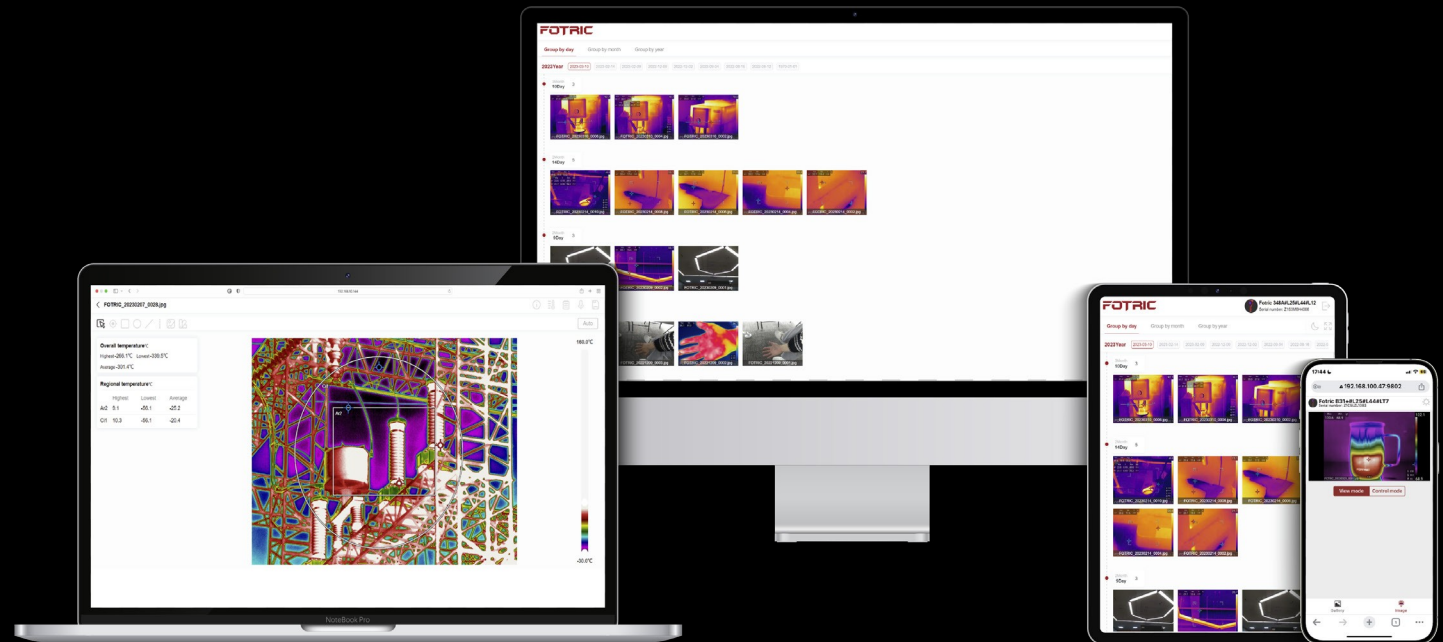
FOTRIC

Group by day Group by month Group by year

2023Year

10Day 3

14Day 5

9Day 3

FOTRIC_20230207_0028.jpg

Auto

Overall temperature℃

Highest-268.1℃ Lowest-339.5℃

Average-301.4℃

Regional temperature℃

| | Highest | Lowest | Average |
|---|---|---|---|
| Ar2 | 5.1 | -55.1 | -25.2 |
| Cl1 | 10.3 | -55.1 | -20.4 |

165.0℃

-30.0℃

NoteBook Pro

FOTRIC

Fotric 348A#L25#L44#L12

Group by day Group by month Group by year

2023Year

10Day 3

14Day 5

9Day 3

17:44

192.168.100.47:9802

Fotric 331+#L25#L44#L17

View mode Control mode